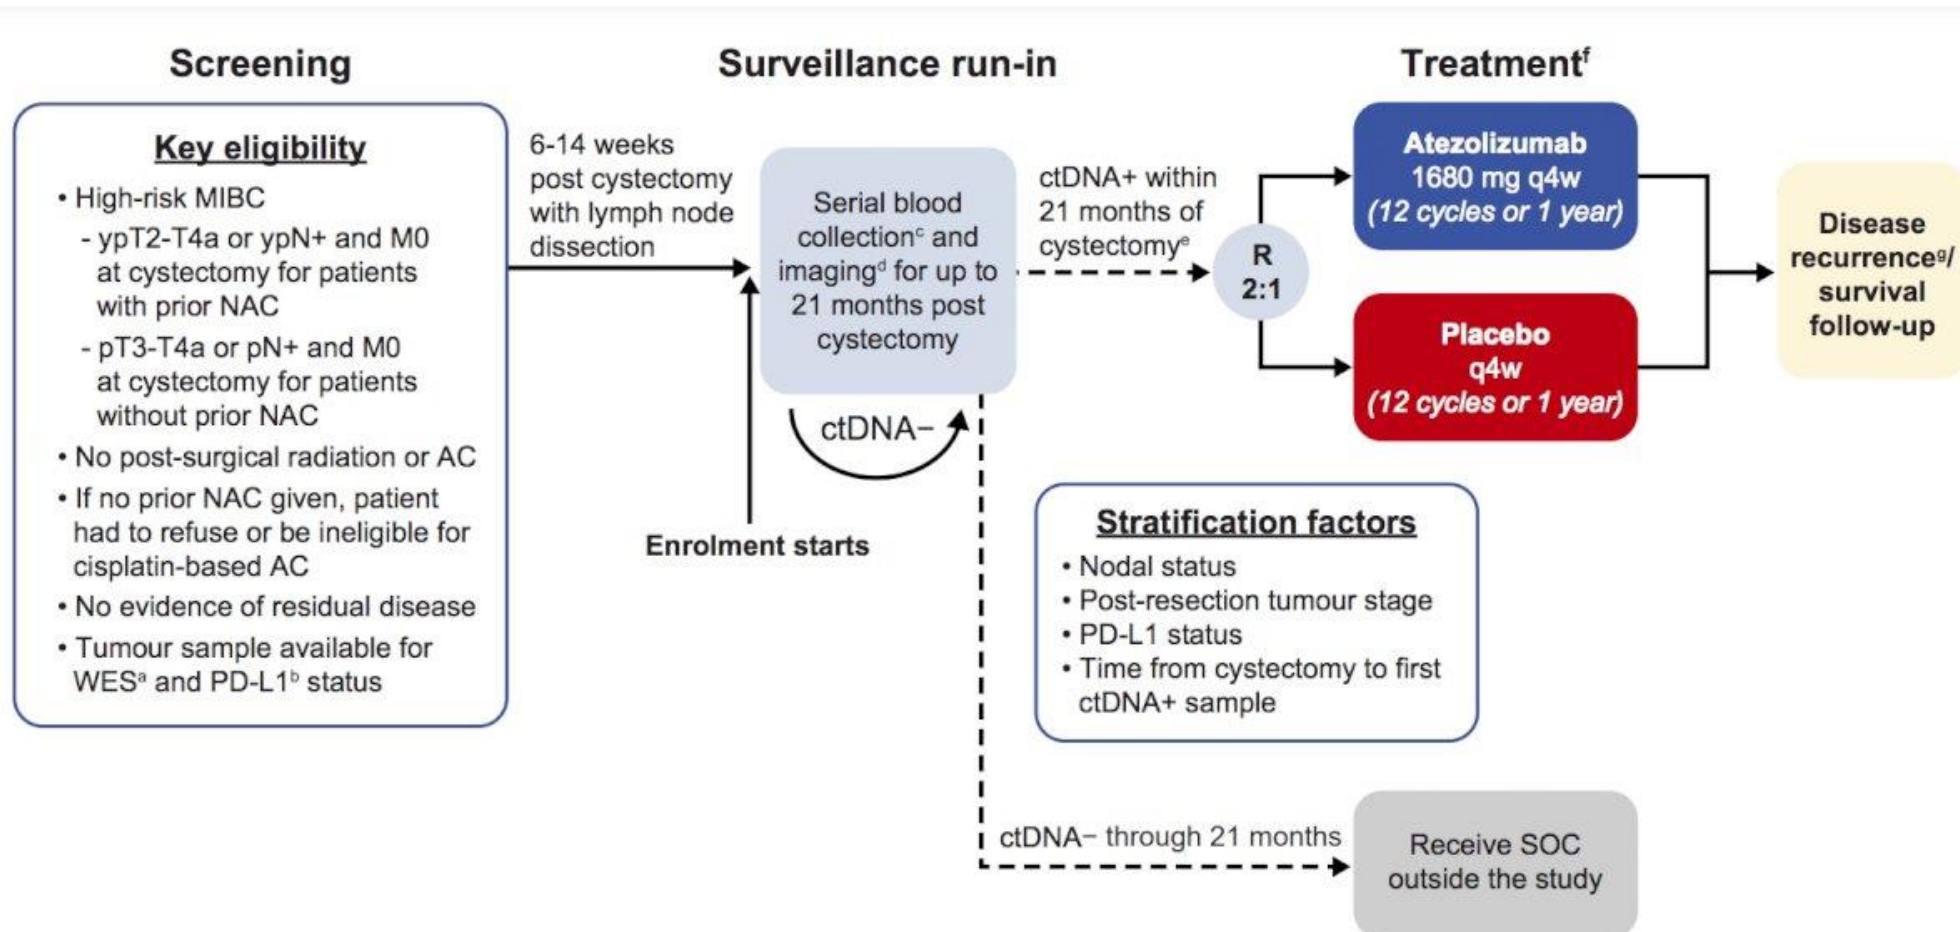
Screening

Key eligibility

• High-risk MIBC
- ypT2-T4a or ypN+ and M0 at cystectomy for patients with prior NAC
- pT3-T4a or pN+ and M0 at cystectomy for patients without prior NAC
• No post-surgical radiation or AC
• If no prior NAC given, patient had to refuse or be ineligible for cisplatin-based AC
• No evidence of residual disease
• Tumour sample available for WES$^a$ and PD-L1$^b$ status

6-14 weeks post cystectomy with lymph node dissection

Surveillance run-in

Serial blood collection$^c$ and imaging$^d$ for up to 21 months post cystectomy

ctDNA−

Enrolment starts

ctDNA+ within 21 months of cystectomy$^e$

R 2:1

Treatment$^f$

Atezolizumab 1680 mg q4w (12 cycles or 1 year)

Placebo q4w (12 cycles or 1 year)

Disease recurrence$^g$/ survival follow-up

Stratification factors
• Nodal status
• Post-resection tumour stage
• PD-L1 status
• Time from cystectomy to first ctDNA+ sample

ctDNA− through 21 months

Receive SOC outside the study